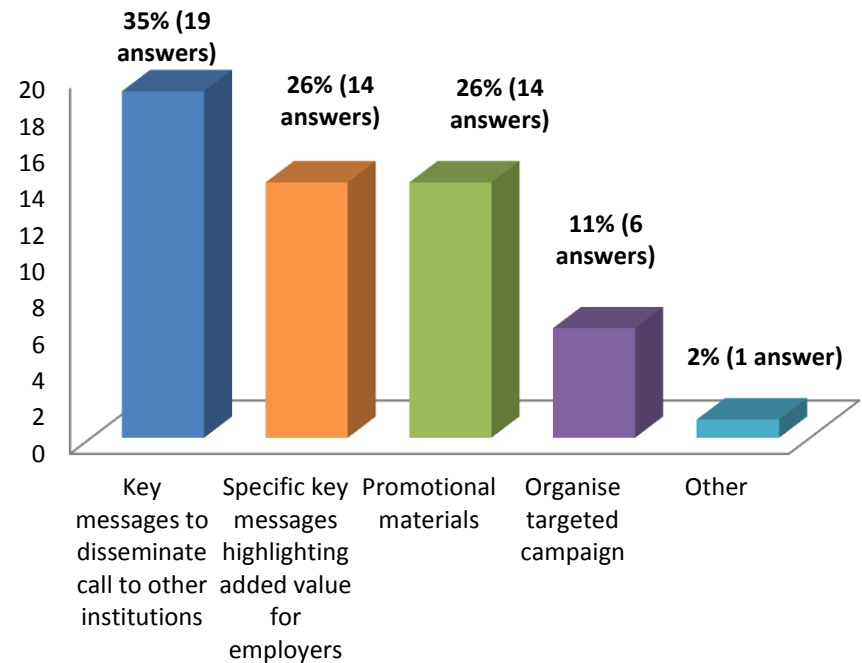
35% (19 answers)
26% (14 answers)
26% (14 answers)
11% (6 answers)
2% (1 answer)

20
18
16
14
12
10
8
6
4
2
0

Key messages to disseminate call to other institutions
Specific key messages highlighting added value for employers
Promotional materials
Organise targeted campaign
Other